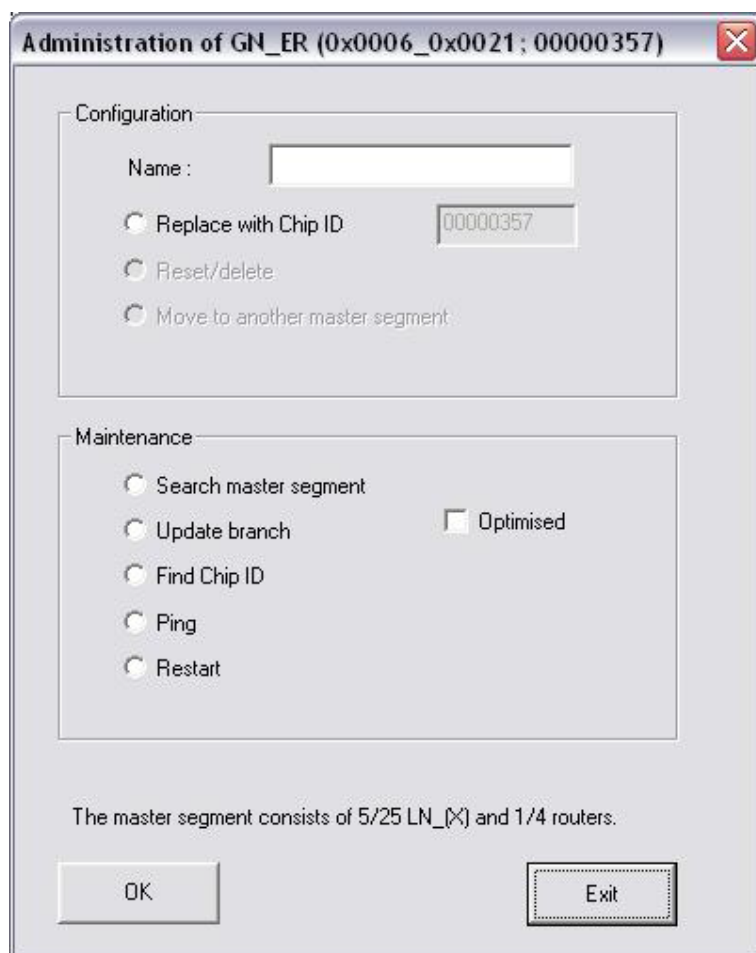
Administration of GN_ER (0x0006_0x0021; 00000357)

Configuration

Name :

Replace with Chip ID 00000357

Reset/delete

Move to another master segment

Maintenance

Search master segment

Update branch

Optimised

Find Chip ID

Ping

Restart

The master segment consists of 5/25 LN_(X) and 1/4 routers.

OK

Exit